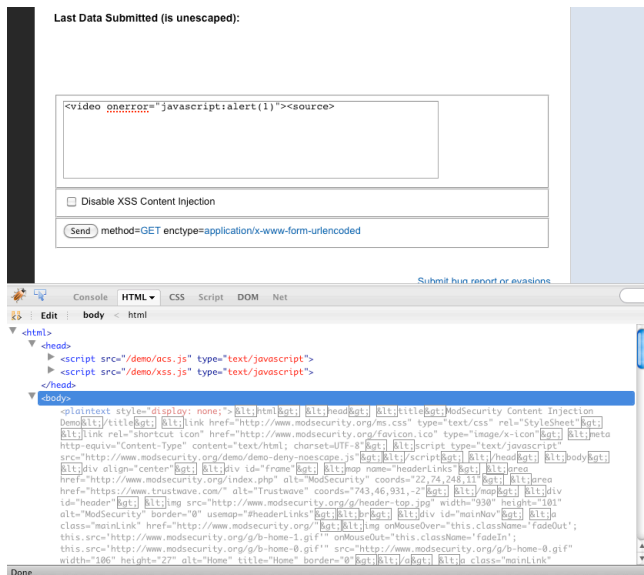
Last Data Submitted (is unescaped):

<video onerror="javascript:alert(1)"><source>

Disable XSS Content Injection

Send method=GET enctype=application/x-www-form-urlencoded

Submit bug report or evasions

Console HTML CSS Script DOM Net

Edit body < html

<html>
<head>
<script src="/demo/acs.js" type="text/javascript">
<script src="/demo/xss.js" type="text/javascript">
</head>
<body>
<plaintext style="display: none;">&lt;html&gt; &lt;head&gt; &lt;title&gt;ModSecurity Content Injection Demo&lt;/title&gt; &lt;link href="http://www.modsecurity.org/ms.css" type="text/css" rel="StyleSheet"&gt; &lt;link rel="shortcut icon" href="http://www.modsecurity.org/favicon.ico" type="image/x-icon"&gt; &lt;meta http-equiv="Content-Type" content="text/html; charset=UTF-8"&gt; &lt;script type="text/javascript" src="http://www.modsecurity.org/demo/demo-deny-noescape.js"&gt; &lt;/script&gt; &lt;/head&gt; &lt;body&gt; &lt;div align="center"&gt; &lt;div id="frame"&gt; &lt;map name="headerLinks"&gt; &lt;area href="http://www.modsecurity.org/index.php" alt="ModSecurity" coords="22,74,248,11"&gt; &lt;area href="https://www.trustwave.com/" alt="Trustwave" coords="743,46,931,-2"&gt; &lt;/map&gt; &lt;div id="header"&gt; &lt;img src="http://www.modsecurity.org/g/header-top.jpg" width="930" height="101" alt="ModSecurity" border="0" usemap="#headerLinks"&gt; &lt;br&gt; &lt;div id="mainNav"&gt; &lt;a class="mainLink" href="http://www.modsecurity.org/"&gt;&lt;img onMouseOver="this.className='fadeOut'; this.src='http://www.modsecurity.org/g/b-home-1.gif'" onMouseOut="this.className='fadeIn'; this.src='http://www.modsecurity.org/g/b-home-0.gif'" src="http://www.modsecurity.org/g/b-home-0.gif" width="106" height="27" alt="Home" title="Home" border="0"&gt;&lt;/a&gt; &lt;a class="mainLink"

Done